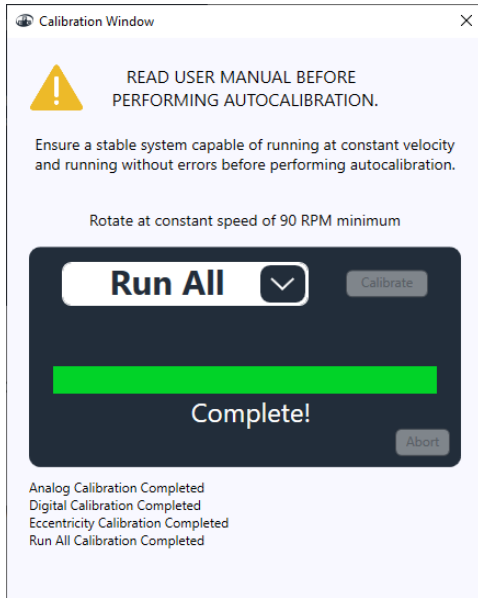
Calibration Window
×

READ USER MANUAL BEFORE PERFORMING AUTOCALIBRATION.

Ensure a stable system capable of running at constant velocity and running without errors before performing autocalibration.

Rotate at constant speed of 90 RPM minimum

Run All

Calibrate

Complete!

Abort

Analog Calibration Completed
Digital Calibration Completed
Eccentricity Calibration Completed
Run All Calibration Completed